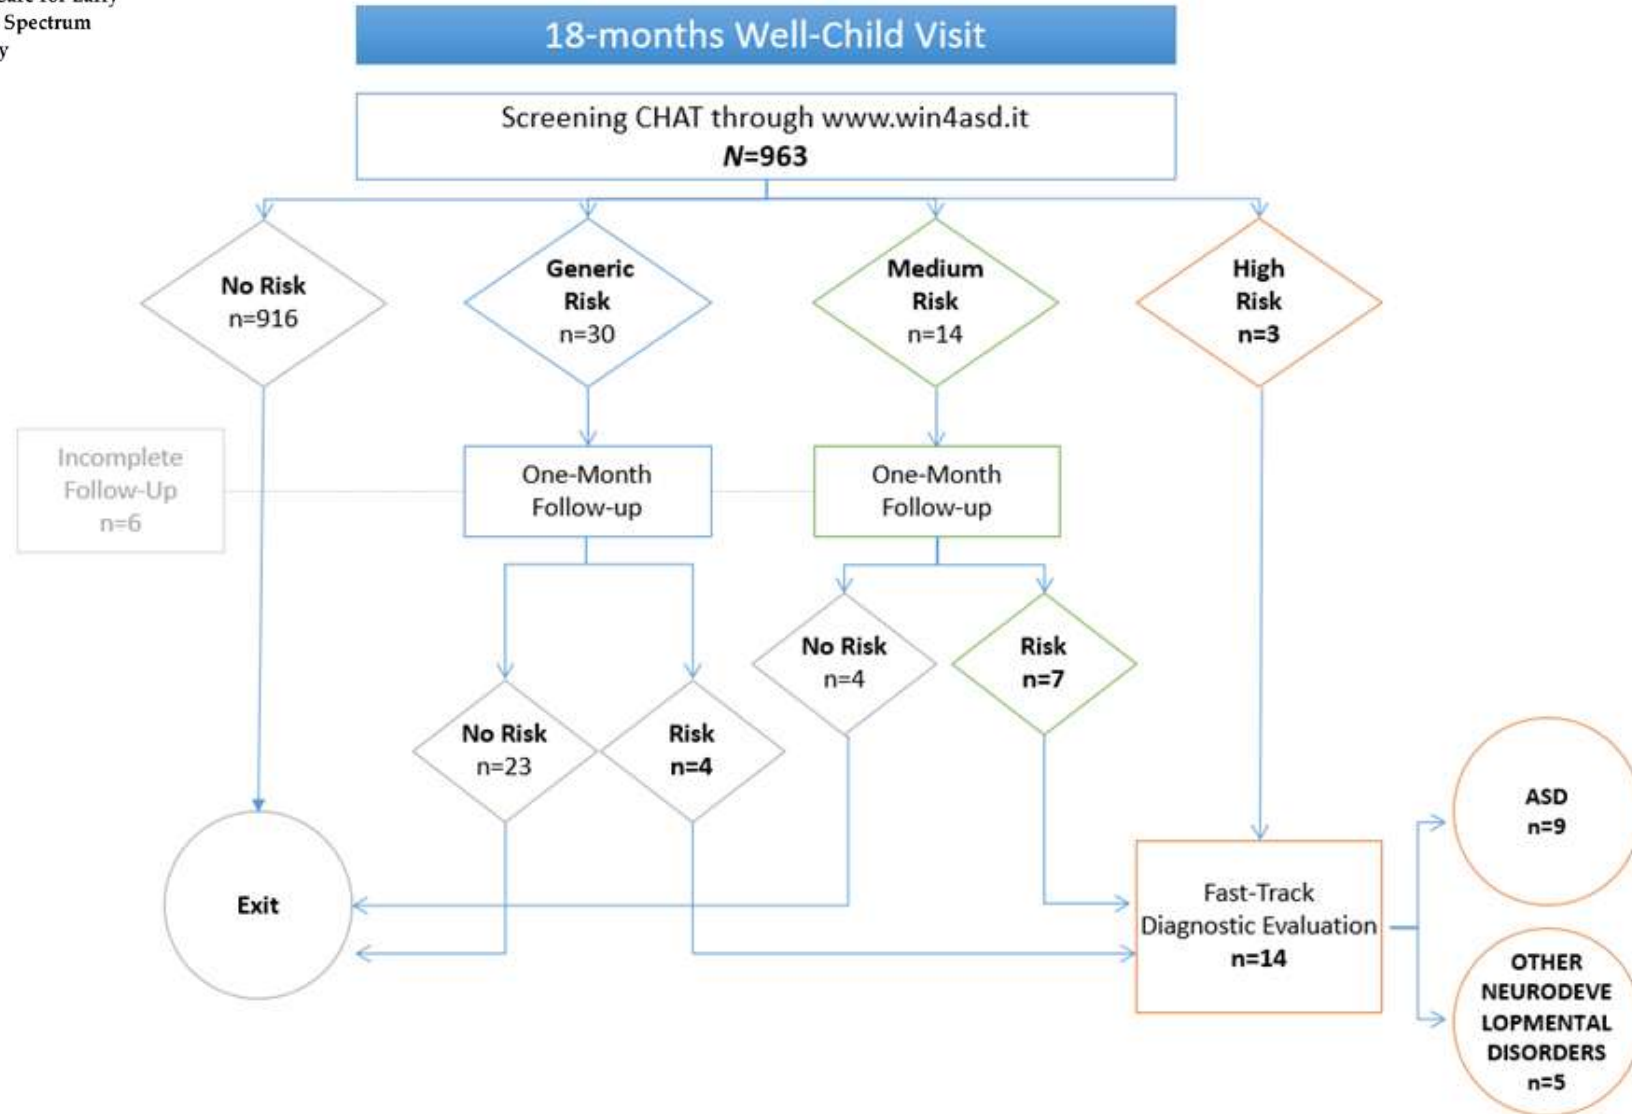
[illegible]
Spectrum
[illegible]

18-months Well-Child Visit

Screening CHAT through www.win4asd.it
*N*=963

No Risk
n=916

Generic Risk
n=30

Medium Risk
n=14

High Risk
n=3

Incomplete Follow-Up
n=6

One-Month Follow-up

One-Month Follow-up

No Risk
n=4

Risk
n=7

No Risk
n=23

Risk
n=4

Exit

Fast-Track Diagnostic Evaluation
n=14

ASD
n=9

OTHER NEURODEVE LOPMENTAL DISORDERS
n=5